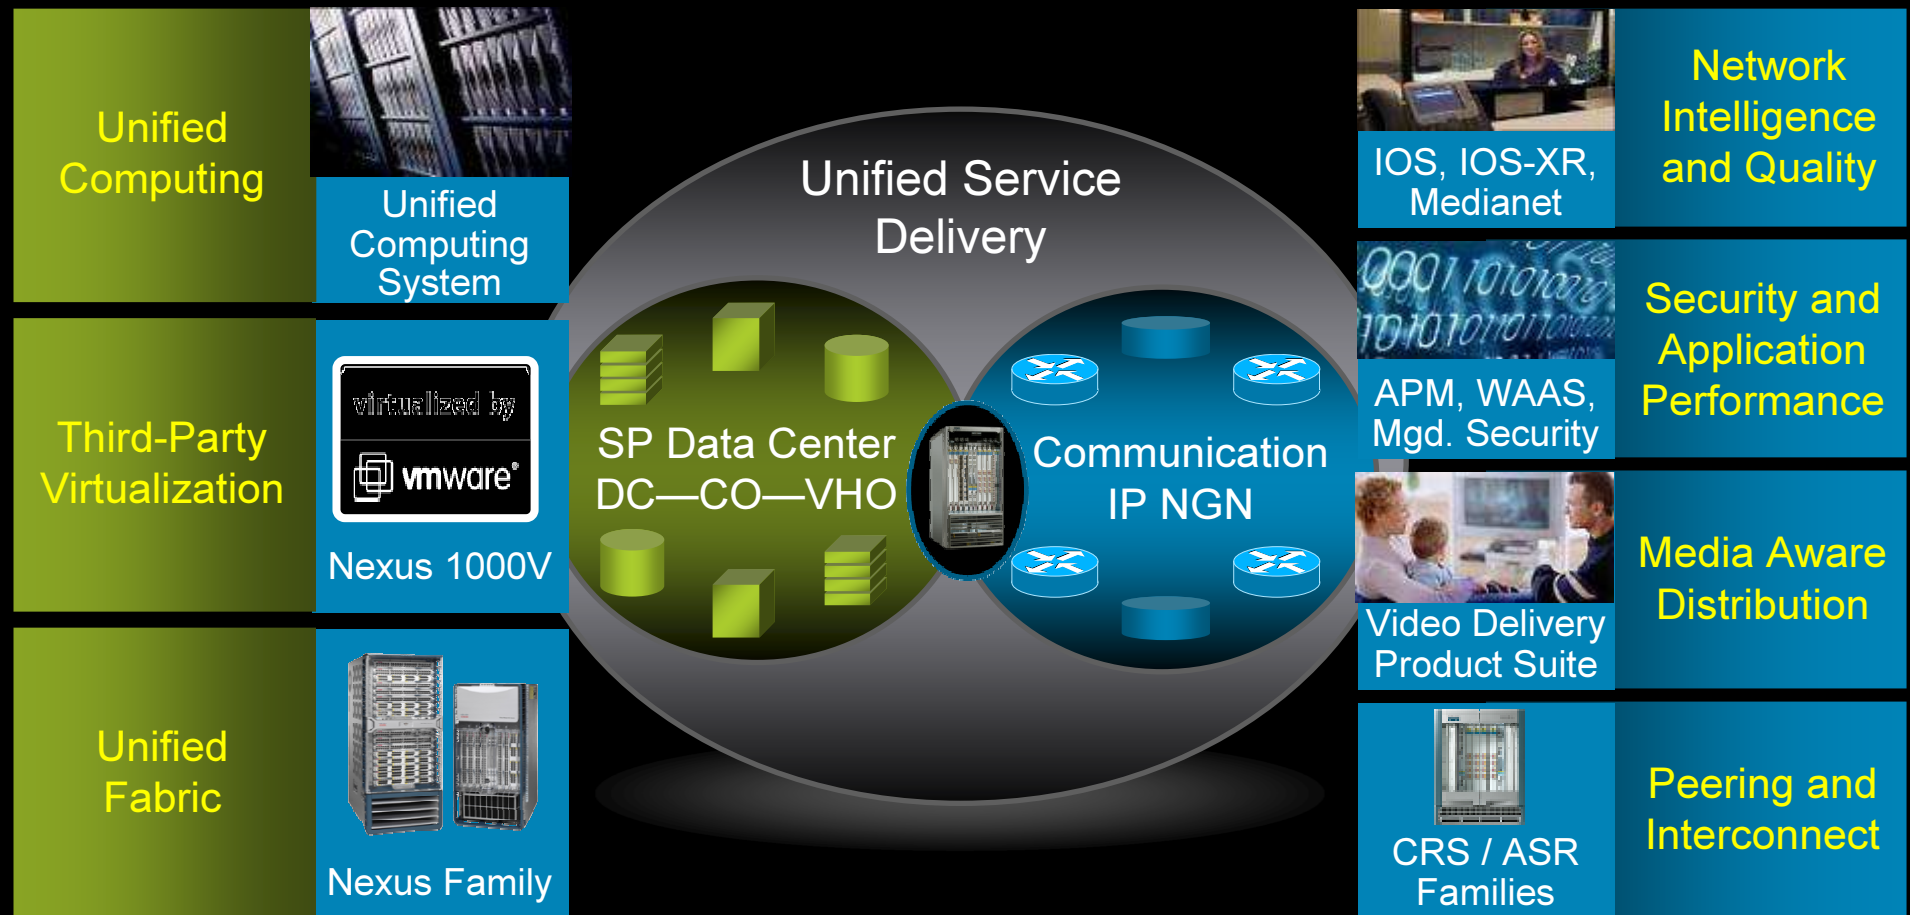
Unified Computing

Unified Computing System

Third-Party Virtualization

virtualized by

vmware®

Nexus 1000V

Unified Fabric

Nexus Family

Unified Service Delivery

SP Data Center DC—CO—VHO

Communication IP NGN

IOS, IOS-XR, Medianet

Network Intelligence and Quality

APM, WAAS, Mgd. Security

Security and Application Performance

Video Delivery Product Suite

Media Aware Distribution

CRS / ASR Families

Peering and Interconnect